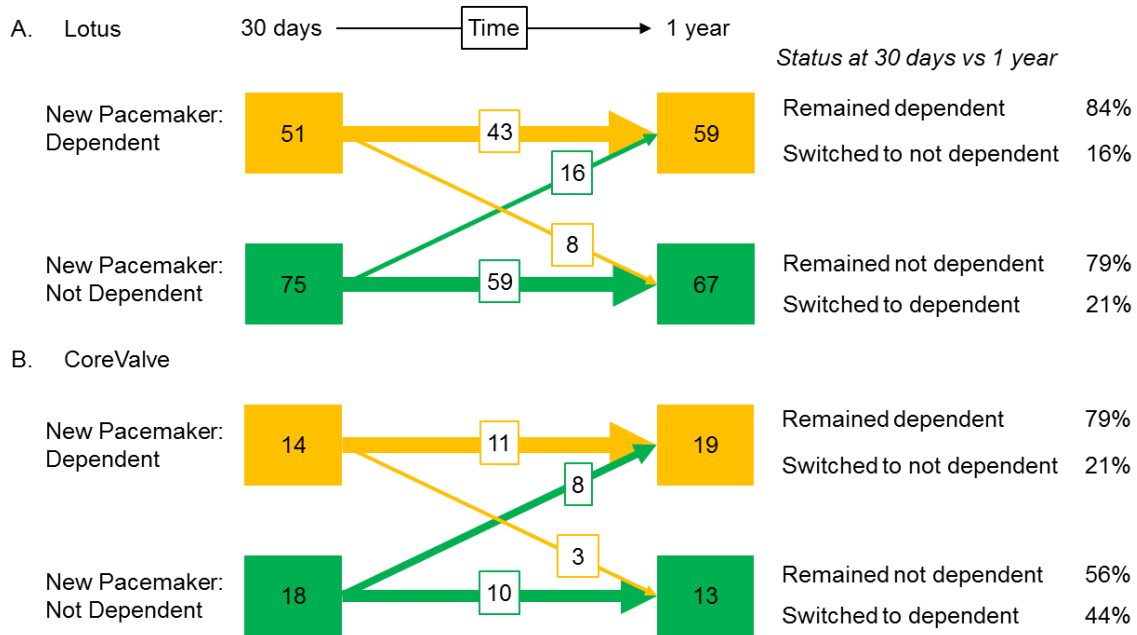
A. Lotus

30 days

Time

1 year

Status at 30 days vs 1 year

New Pacemaker: Dependent

51

43

59

Remained dependent 84%

Switched to not dependent 16%

16

8

New Pacemaker: Not Dependent

75

59

67

Remained not dependent 79%

Switched to dependent 21%

B. CoreValve

New Pacemaker: Dependent

14

11

19

Remained dependent 79%

Switched to not dependent 21%

8

3

New Pacemaker: Not Dependent

18

10

13

Remained not dependent 56%

Switched to dependent 44%